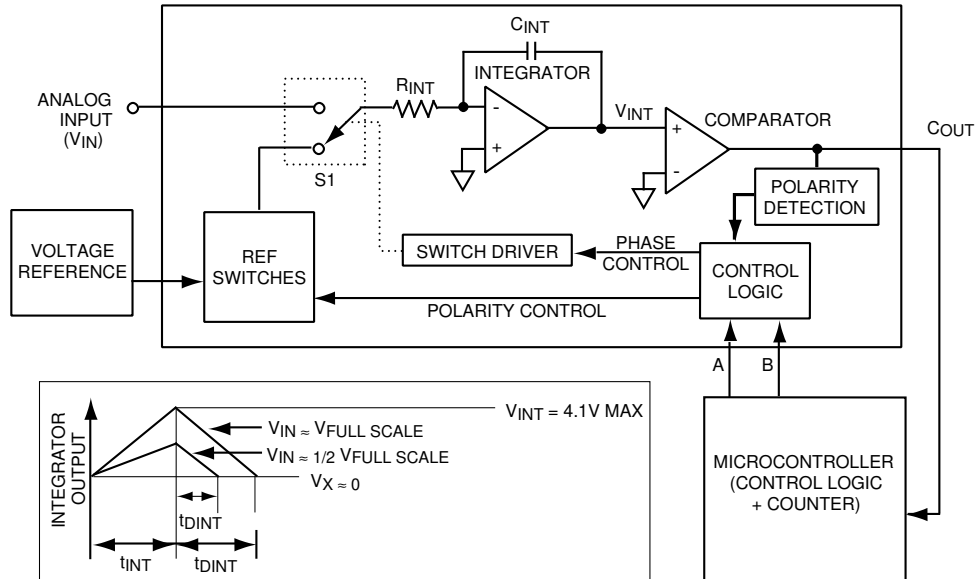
$C_{INT}$

INTEGRATOR

ANALOG INPUT ($V_{IN}$)

$R_{INT}$

-

+

$V_{INT}$

+

-

COMPARATOR

$C_{OUT}$

S1

POLARITY DETECTION

VOLTAGE REFERENCE

REF SWITCHES

SWITCH DRIVER

PHASE CONTROL

CONTROL LOGIC

POLARITY CONTROL

A

B

INTEGRATOR OUTPUT

$V_{INT}$ = 4.1V MAX

$V_{IN} \approx V_{FULL\ SCALE}$

$V_{IN} \approx 1/2\ V_{FULL\ SCALE}$

$V_X \approx 0$

$t_{DINT}$

$t_{INT}$

$t_{DINT}$

MICROCONTROLLER (CONTROL LOGIC + COUNTER)